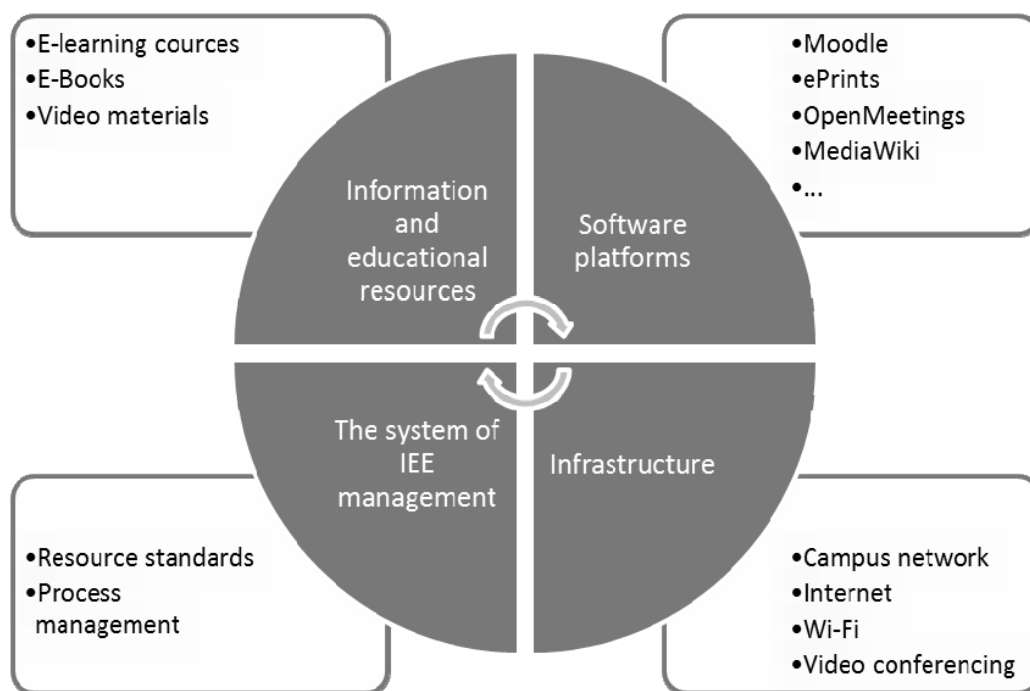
•E-learning cources
•E-Books
•Video materials

•Moodle
•ePrints
•OpenMeetings
•MediaWiki
•...

Information and educational resources

Software platforms

The system of IEE management

Infrastructure

•Resource standards
•Process management

•Campus network
•Internet
•Wi-Fi
•Video conferencing